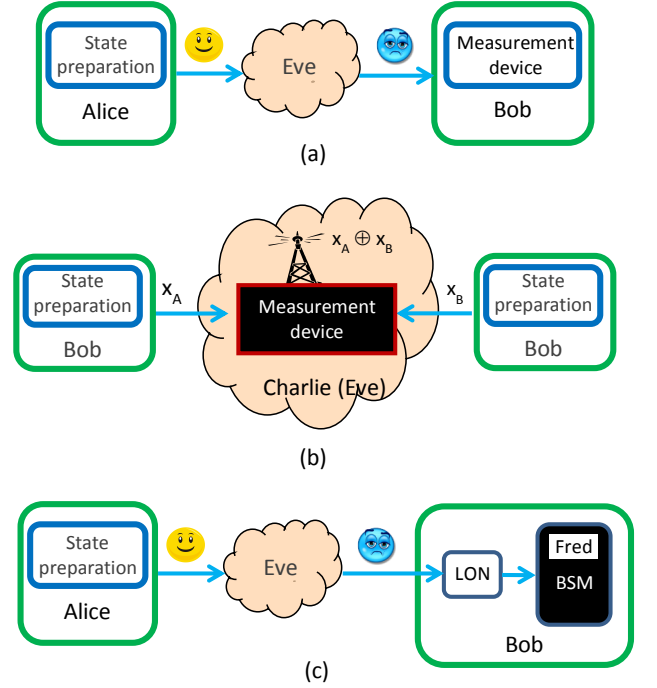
State preparation

Alice

Eve

Measurement device

Bob

(a)

$x_A \oplus x_B$

State preparation

Bob

$x_A$

Measurement device

$x_B$

State preparation

Bob

Charlie (Eve)

(b)

State preparation

Alice

Eve

LON

Fred

BSM

Bob

(c)